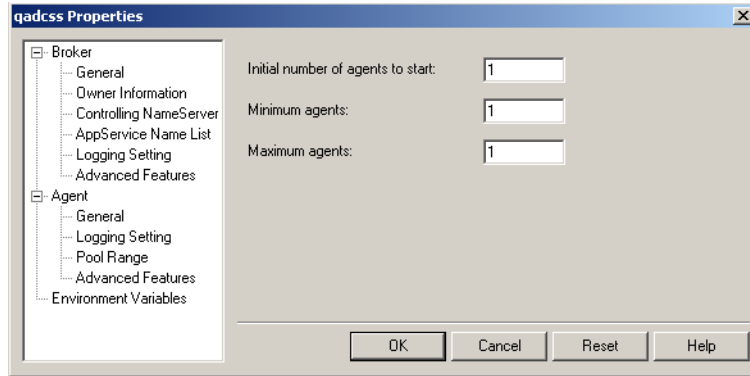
qadcss Properties

Broker
General
Owner Information
Controlling NameServer
AppService Name List
Logging Setting
Advanced Features
Agent
General
Logging Setting
Pool Range
Advanced Features
Environment Variables

Initial number of agents to start: 1
Minimum agents: 1
Maximum agents: 1

OK
Cancel
Reset
Help